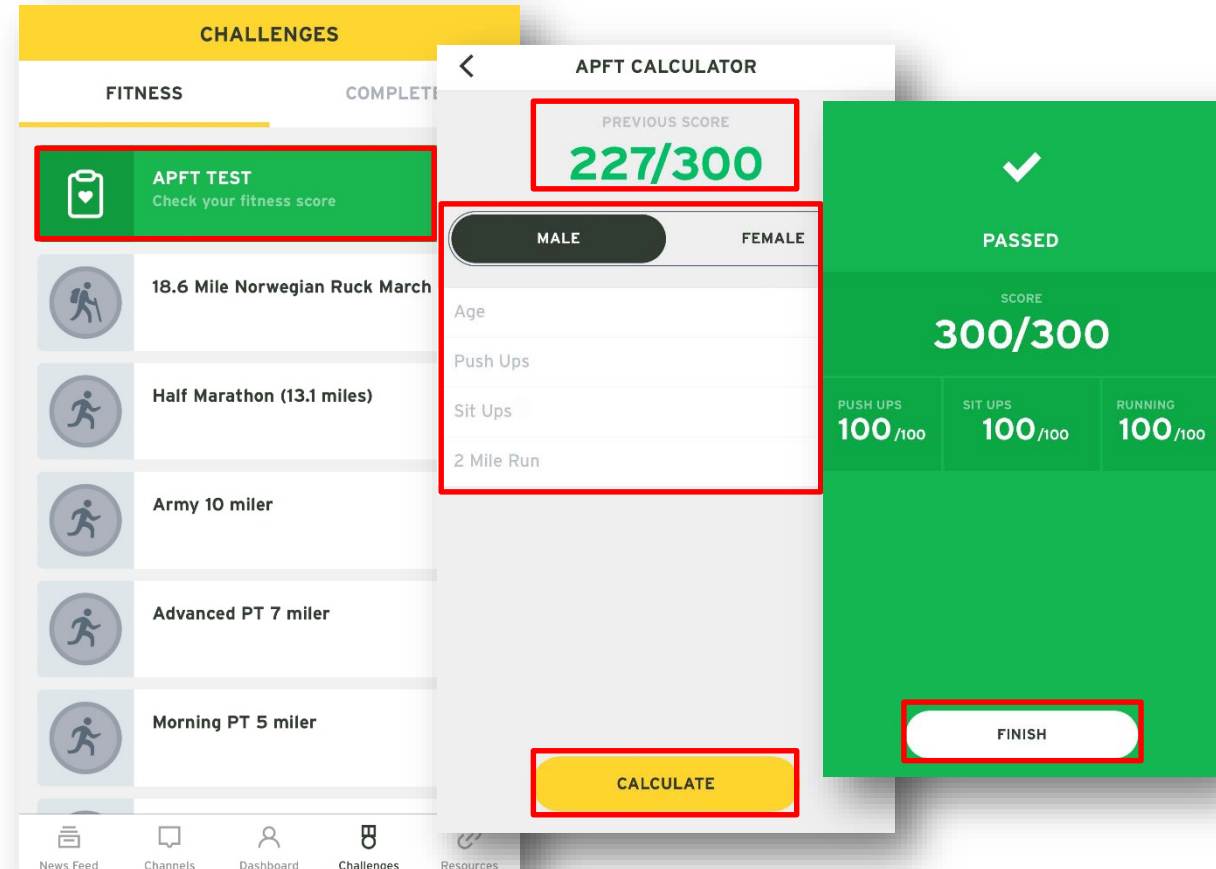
CHALLENGES

FITNESS

COMPLETE

APFT TEST
Check your fitness score

18.6 Mile Norwegian Ruck March

Half Marathon (13.1 miles)

Army 10 miler

Advanced PT 7 miler

Morning PT 5 miler

News Feed Channels Dashboard Challenges Resources

APFT CALCULATOR

PREVIOUS SCORE
227/300

MALE FEMALE

Age

Push Ups

Sit Ups

2 Mile Run

CALCULATE

PASSED

SCORE
300/300

PUSH UPS
100/100

SIT UPS
100/100

RUNNING
100/100

FINISH